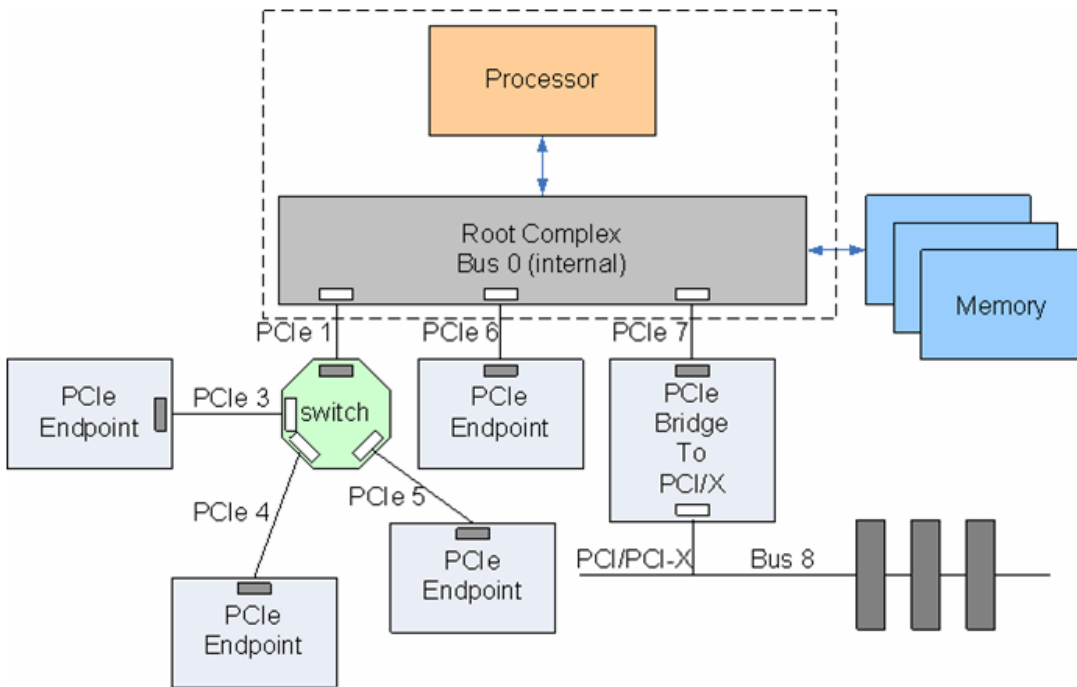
Processor

Root Complex
Bus 0 (internal)

Memory

PCIe 1

PCIe 6

PCIe 7

PCIe Endpoint

PCIe 3

switch

PCIe Endpoint

PCIe Bridge To PCI/X

PCIe 4

PCIe 5

PCIe Endpoint

PCI/PCI-X

Bus 8

PCIe Endpoint